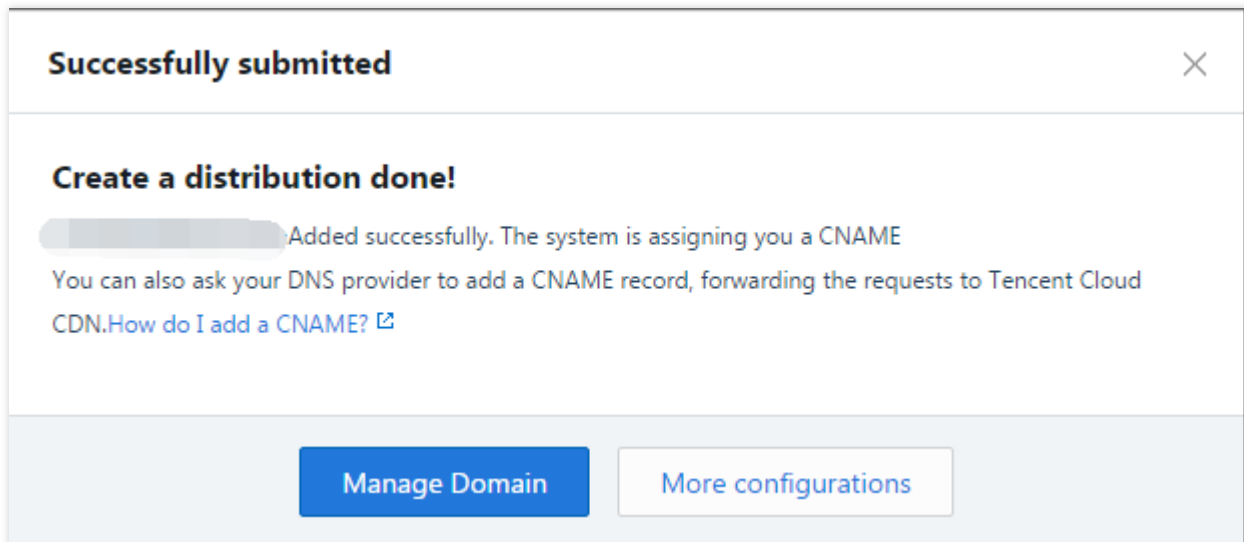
Successfully submitted

×

Create a distribution done!

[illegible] Added successfully. The system is assigning you a CNAME

You can also ask your DNS provider to add a CNAME record, forwarding the requests to Tencent Cloud CDN.How do I add a CNAME?

Manage Domain

More configurations